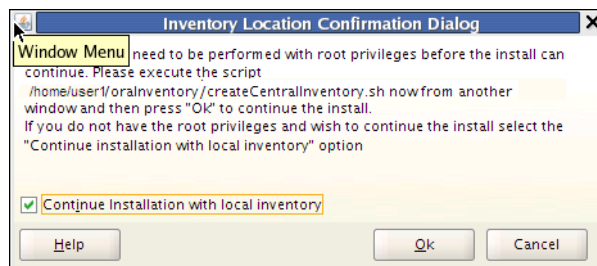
Inventory Location Confirmation Dialog

Window Menu need to be performed with root privileges before the install can continue. Please execute the script /home/user1/oraInventory/createCentralInventory.sh now from another window and then press "Ok" to continue the install.
If you do not have the root privileges and wish to continue the install select the "Continue installation with local inventory" option

Continue Installation with local inventory

Help

Ok

Cancel